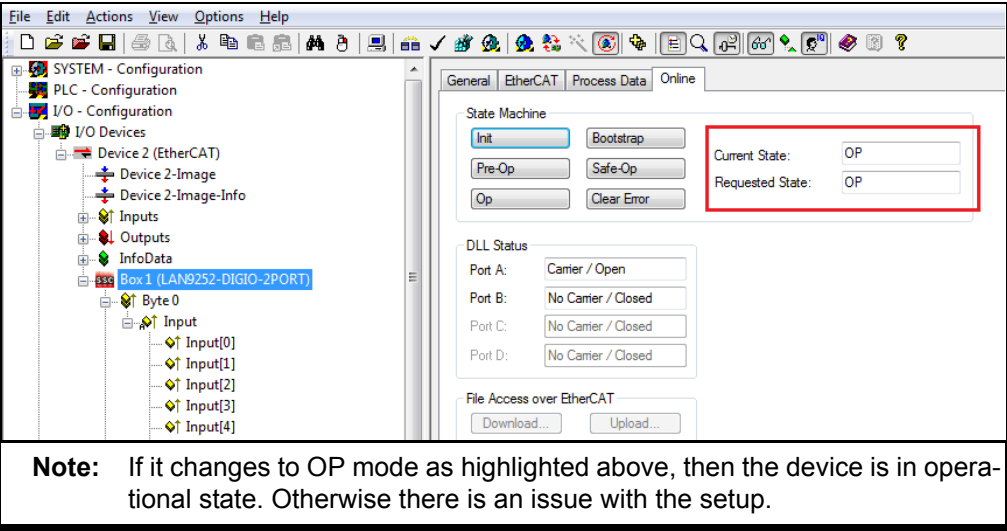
File Edit Actions View Options Help

SYSTEM - Configuration
PLC - Configuration
I/O - Configuration
I/O Devices
Device 2 (EtherCAT)
Device 2-Image
Device 2-Image-Info
Inputs
Outputs
InfoData
Box 1 (LAN9252-DIGIO-2PORT)
Byte 0
Input
Input[0]
Input[1]
Input[2]
Input[3]
Input[4]

General EtherCAT Process Data Online

State Machine
Init Bootstrap
Pre-Op Safe-Op
Op Clear Error

Current State: OP
Requested State: OP

DLL Status
Port A: Carrier / Open
Port B: No Carrier / Closed
Port C: No Carrier / Closed
Port D: No Carrier / Closed

File Access over EtherCAT
Download... Upload...

Note: If it changes to OP mode as highlighted above, then the device is in operational state. Otherwise there is an issue with the setup.